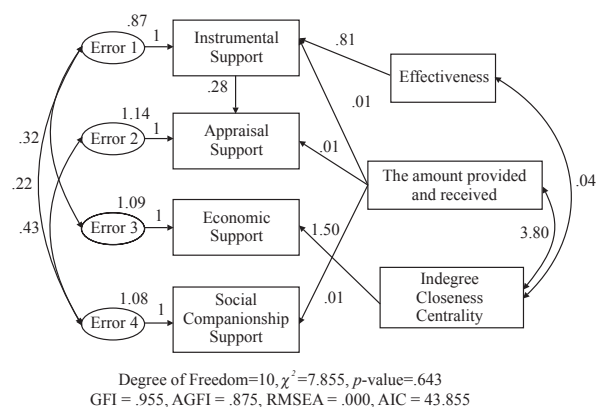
.87
Error 1
1
Instrumental Support
.81
Effectiveness
.28
.01
1.14
Error 2
1
Appraisal Support
.01
The amount provided and received
.32
.04
.22
1.09
Error 3
1
Economic Support
1.50
3.80
.43
1.08
Error 4
1
Social Companionship Support
.01
Indegree Closeness Centrality

Degree of Freedom=10, $\chi^2$=7.855, $p$-value=.643
GFI = .955, AGFI = .875, RMSEA = .000, AIC = 43.855